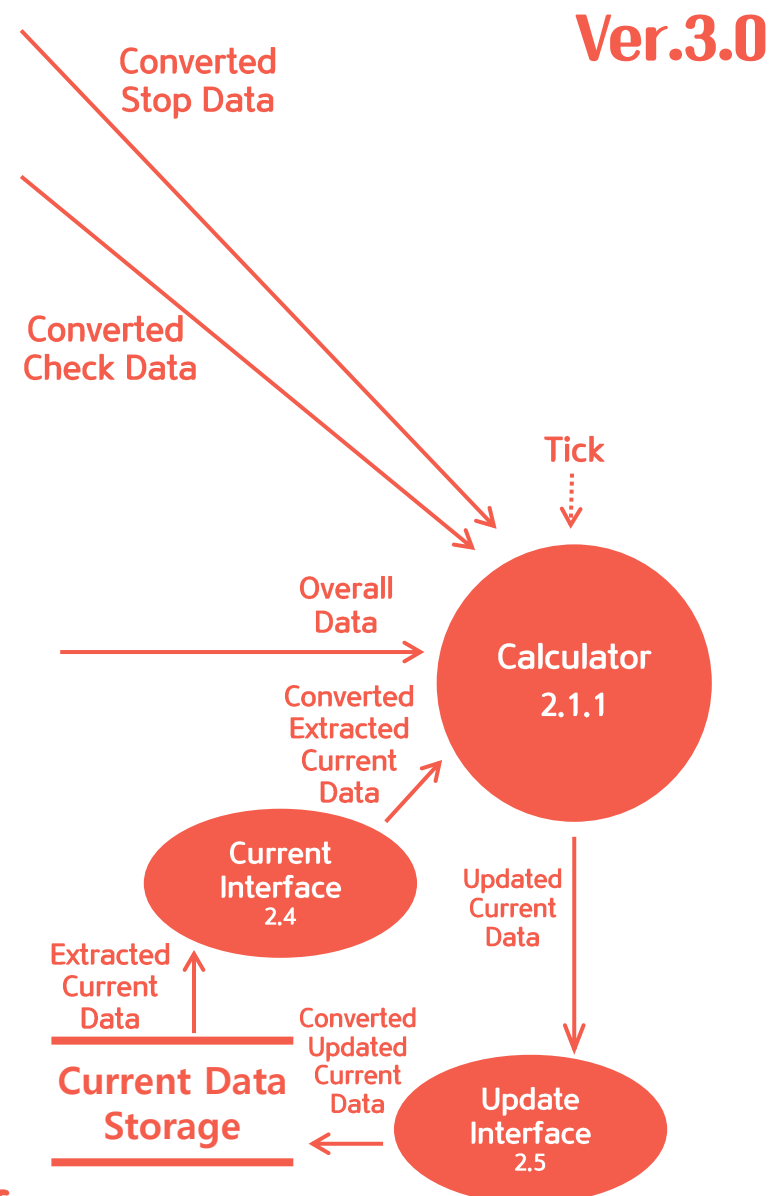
Ver.3.0

Converted Stop Data

Converted Check Data

Tick

Overall Data

Calculator
2.1.1

Converted Extracted Current Data

Current Interface
2.4

Updated Current Data

Extracted Current Data

Converted Updated Current Data

Current Data Storage

Update Interface
2.5